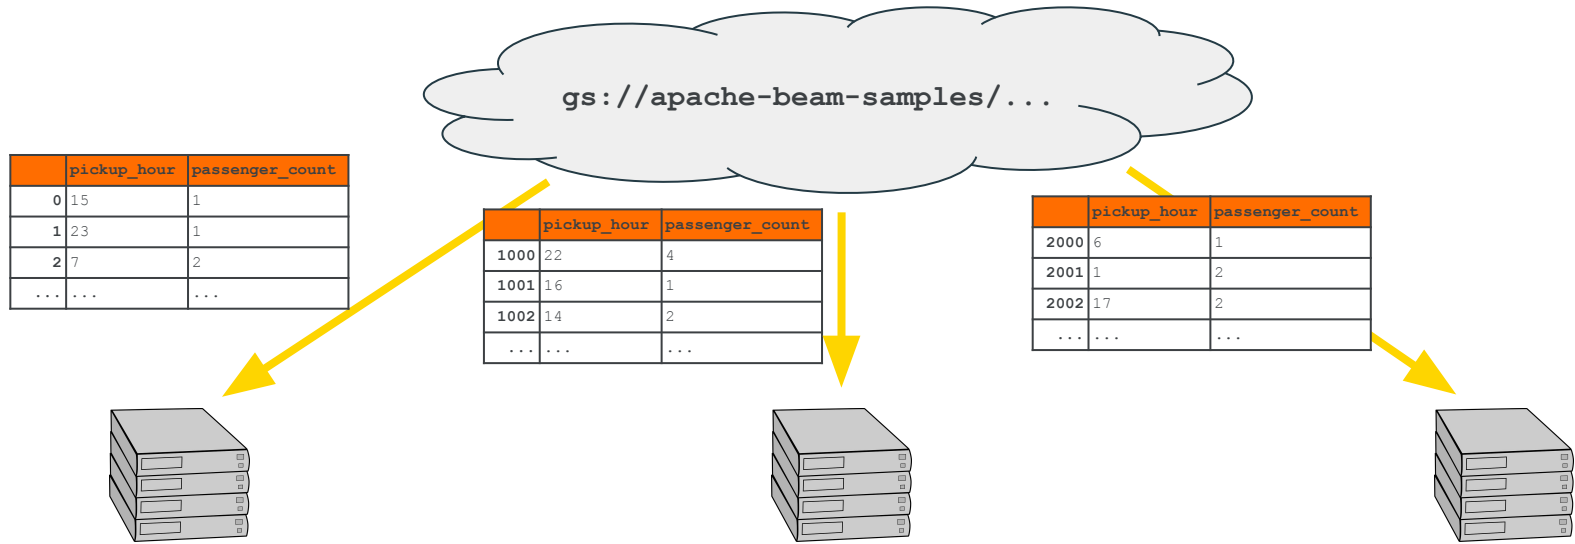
gs://apache-beam-samples/...

| | pickup_hour | passenger_count |
|---|---|---|
| 0 | 15 | 1 |
| 1 | 23 | 1 |
| 2 | 7 | 2 |
| ... | ... | ... |

| | pickup_hour | passenger_count |
|---|---|---|
| 1000 | 22 | 4 |
| 1001 | 16 | 1 |
| 1002 | 14 | 2 |
| ... | ... | ... |

| | pickup_hour | passenger_count |
|---|---|---|
| 2000 | 6 | 1 |
| 2001 | 1 | 2 |
| 2002 | 17 | 2 |
| ... | ... | ... |